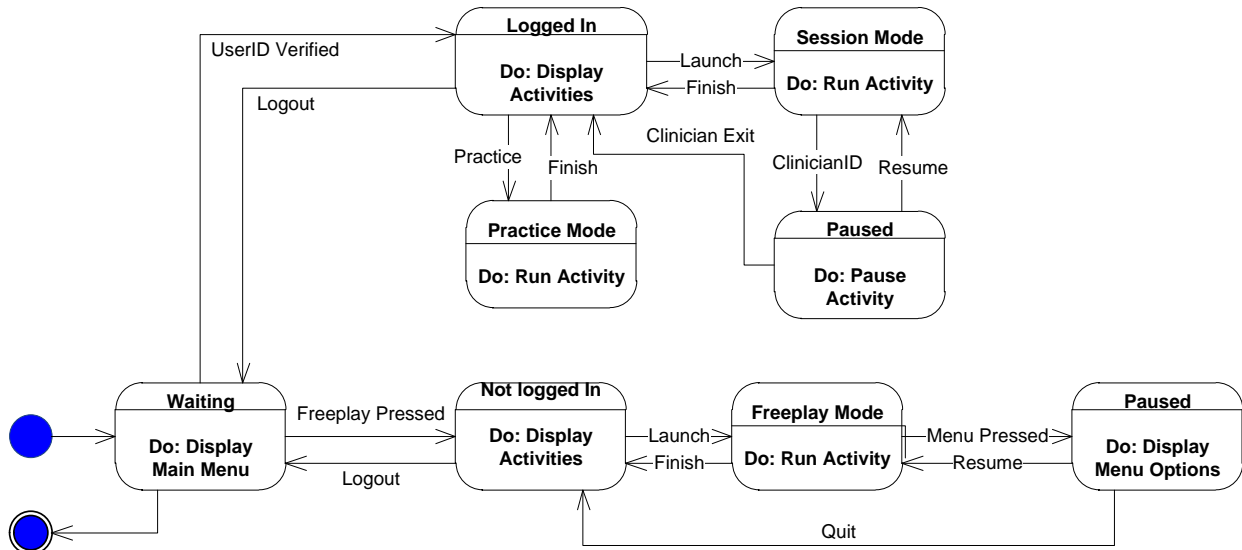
UserID Verified

Logged In

Do: Display Activities

Launch

Finish

Session Mode

Do: Run Activity

Logout

Clinician Exit

Practice

Finish

ClinicianID

Resume

Practice Mode

Do: Run Activity

Paused

Do: Pause Activity

Waiting

Do: Display Main Menu

Freeplay Pressed

Logout

Not logged In

Do: Display Activities

Launch

Finish

Freeplay Mode

Do: Run Activity

Menu Pressed

Resume

Paused

Do: Display Menu Options

Quit